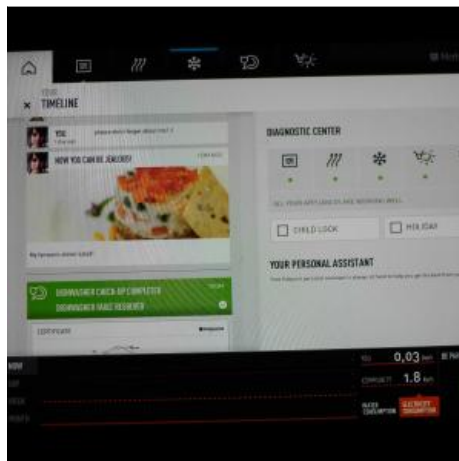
YOUR
TIMELINE

YOU
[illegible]

HOW YOU CAN BE JEALOUS!

DIAGNOSTIC CENTER

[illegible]

CHILD LOCK

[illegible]

YOUR PERSONAL ASSISTANT

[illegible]

DISHWASHER CHECK-UP COMPLETED
DISHWASHER FAULT RESOLVED

CERTIFICATE

NOW

0,03 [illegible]

1.8 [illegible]

WATER CONSUMPTION

ELECTRICITY CONSUMPTION